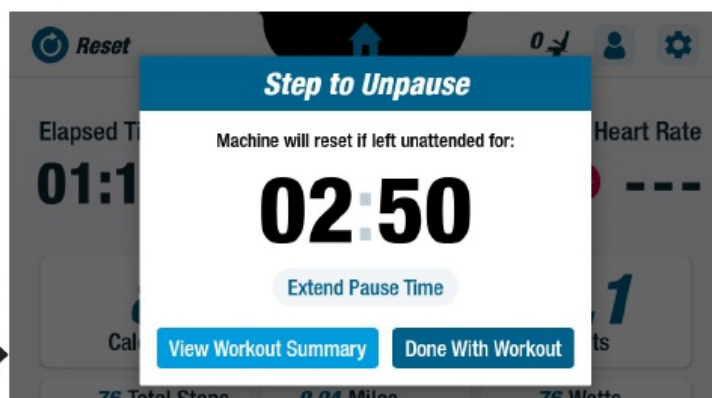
Reset

0

Step to Unpause

Machine will reset if left unattended for:

02:50

Extend Pause Time

View Workout Summary

Done With Workout

Elapsed Ti

01:1

Heart Rate

---

Cal

ts

1

76 Total Steps

0.04 Miles

76 Watts